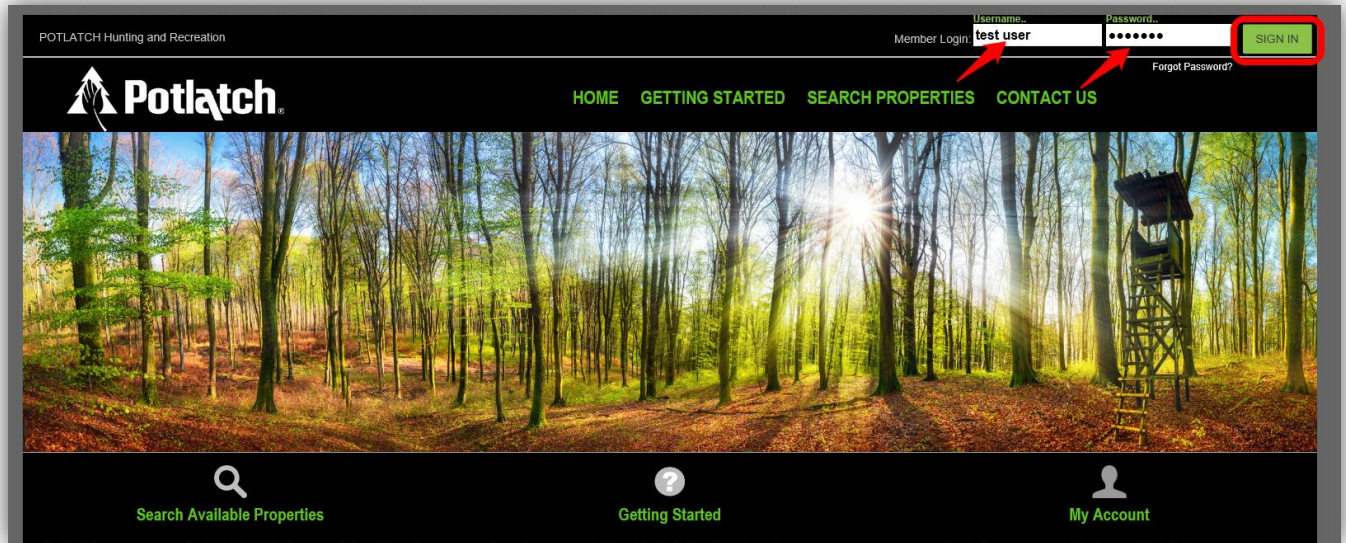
POTLATCH Hunting and Recreation

Member Login: Username.. test user Password.. ••••••• SIGN IN

Forgot Password?

Potlatch®

HOME GETTING STARTED SEARCH PROPERTIES CONTACT US

Search Available Properties

Getting Started

My Account